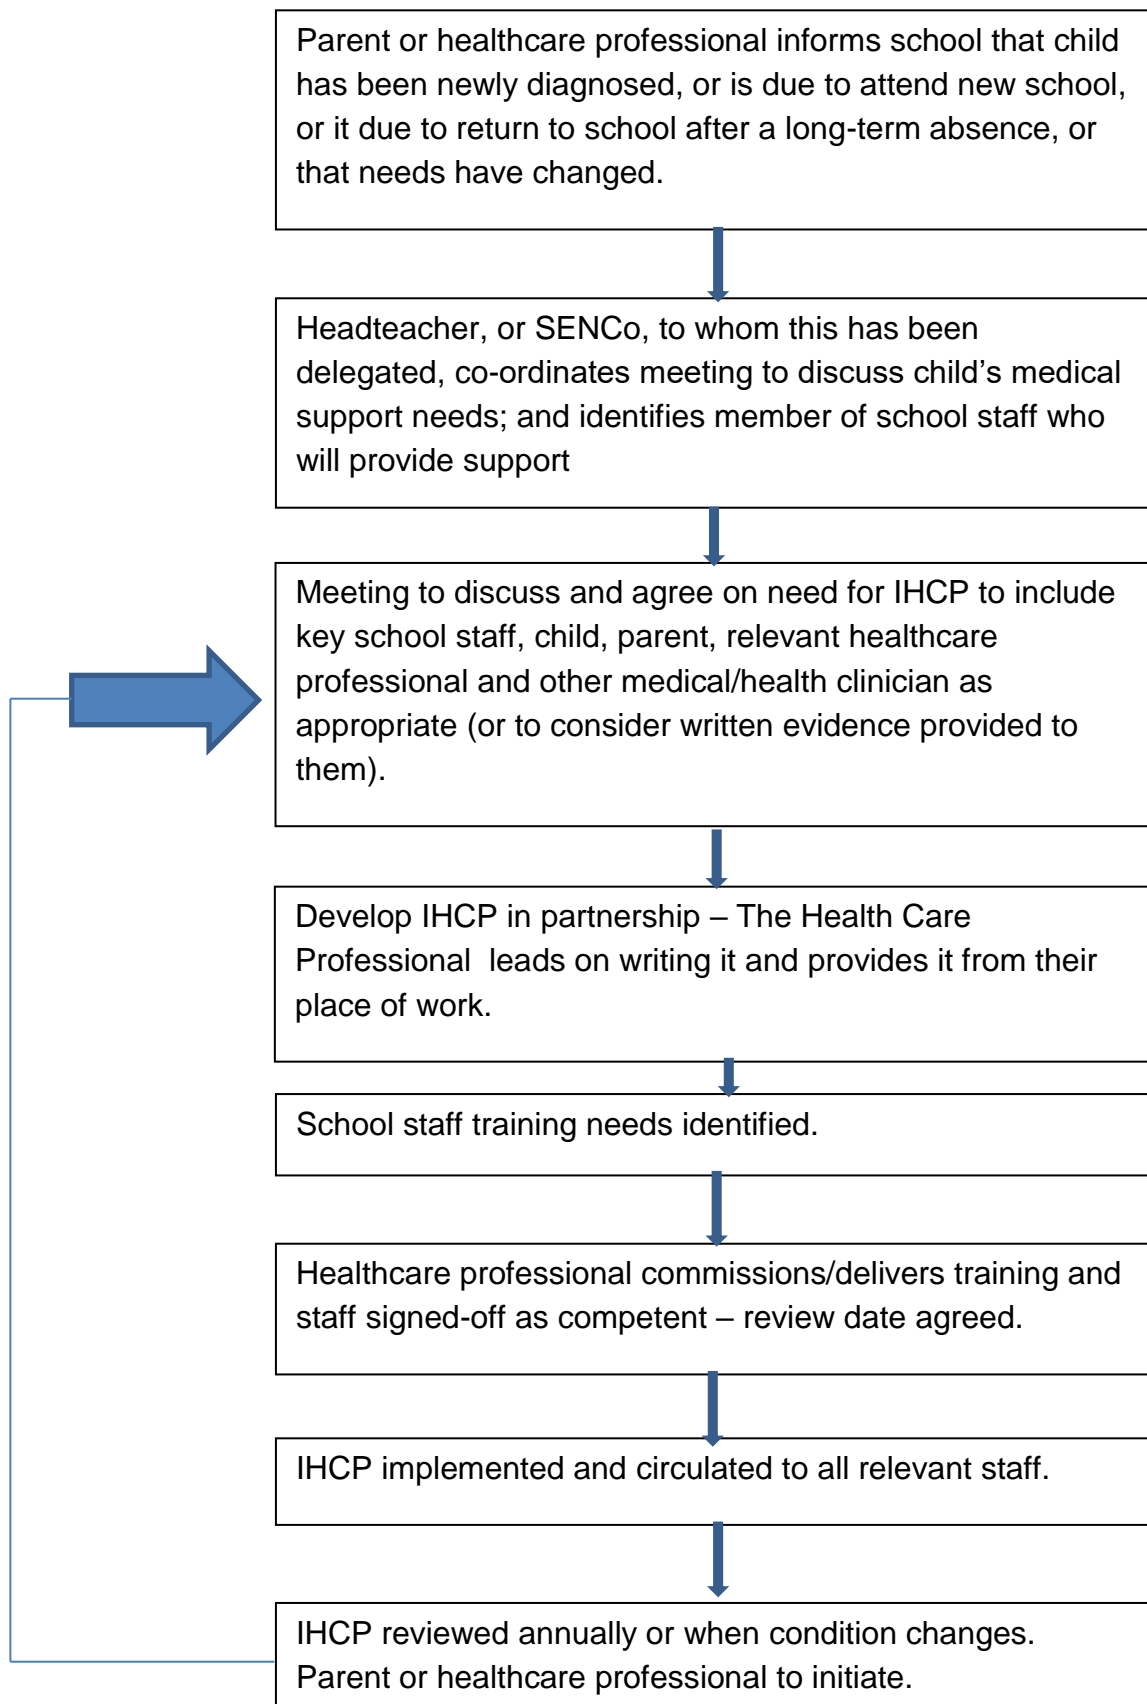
Parent or healthcare professional informs school that child has been newly diagnosed, or is due to attend new school, or it due to return to school after a long-term absence, or that needs have changed.

Headteacher, or SENCo, to whom this has been delegated, co-ordinates meeting to discuss child's medical support needs; and identifies member of school staff who will provide support

Meeting to discuss and agree on need for IHCP to include key school staff, child, parent, relevant healthcare professional and other medical/health clinician as appropriate (or to consider written evidence provided to them).

Develop IHCP in partnership – The Health Care Professional leads on writing it and provides it from their place of work.

School staff training needs identified.

Healthcare professional commissions/delivers training and staff signed-off as competent – review date agreed.

IHCP implemented and circulated to all relevant staff.

IHCP reviewed annually or when condition changes. Parent or healthcare professional to initiate.